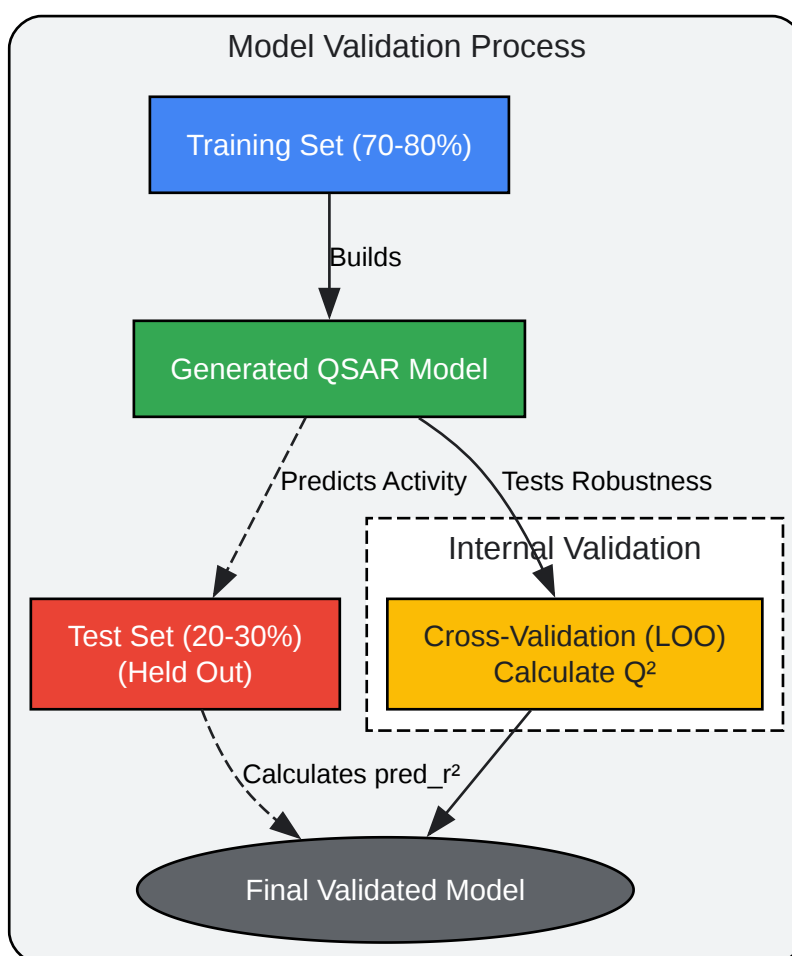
Model Validation Process

Training Set (70-80%)

Builds

Generated QSAR Model

Predicts Activity

Tests Robustness

Internal Validation

Test Set (20-30%)
(Held Out)

Cross-Validation (LOO)
Calculate Q²

Calculates pred_r²

Final Validated Model